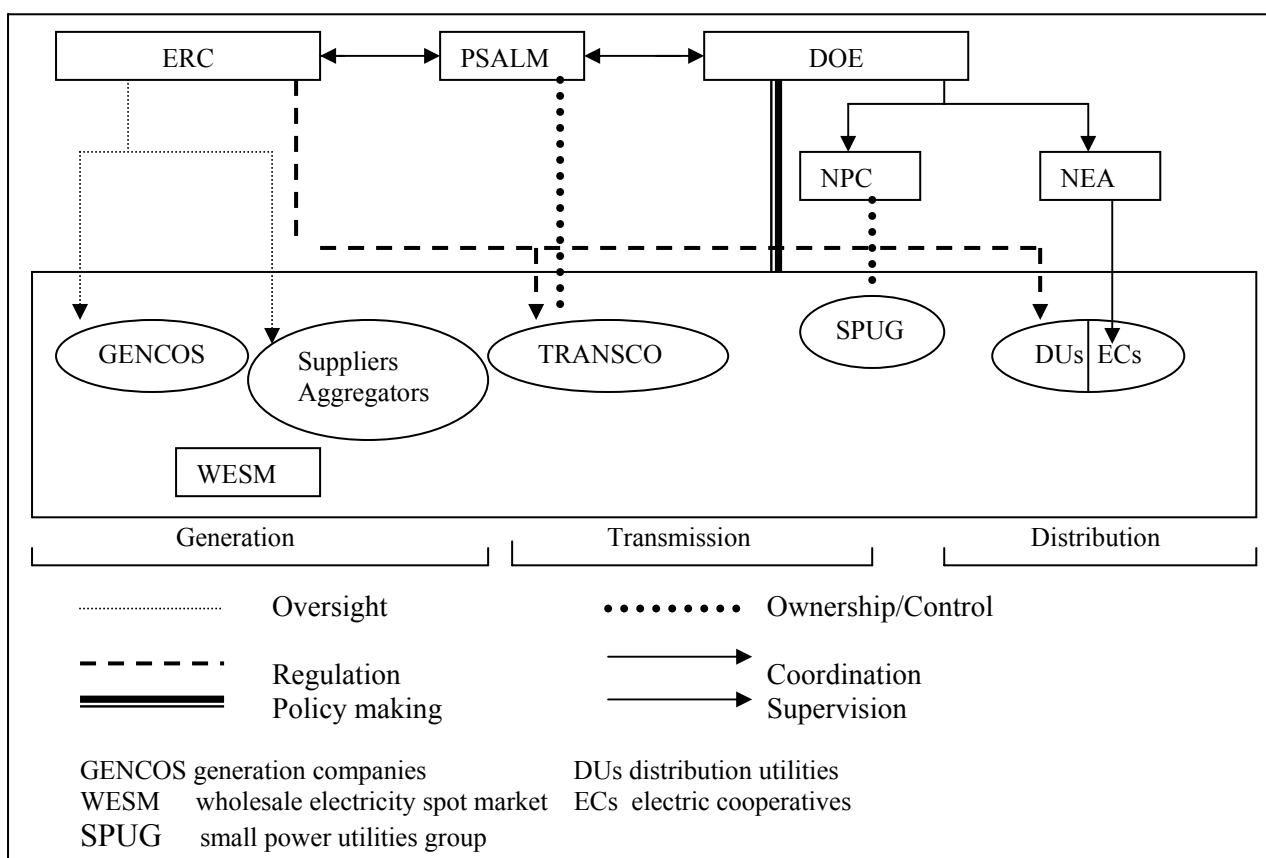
ERC

PSALM

DOE

NPC

NEA

GENCOS

Suppliers Aggregators

TRANSCO

SPUG

DUs

ECs

WESM

Generation

Transmission

Distribution

Oversight

Ownership/Control

Regulation

Policy making

Coordination

Supervision

GENCOS generation companies

WESM wholesale electricity spot market

SPUG small power utilities group

DUs distribution utilities

ECs electric cooperatives